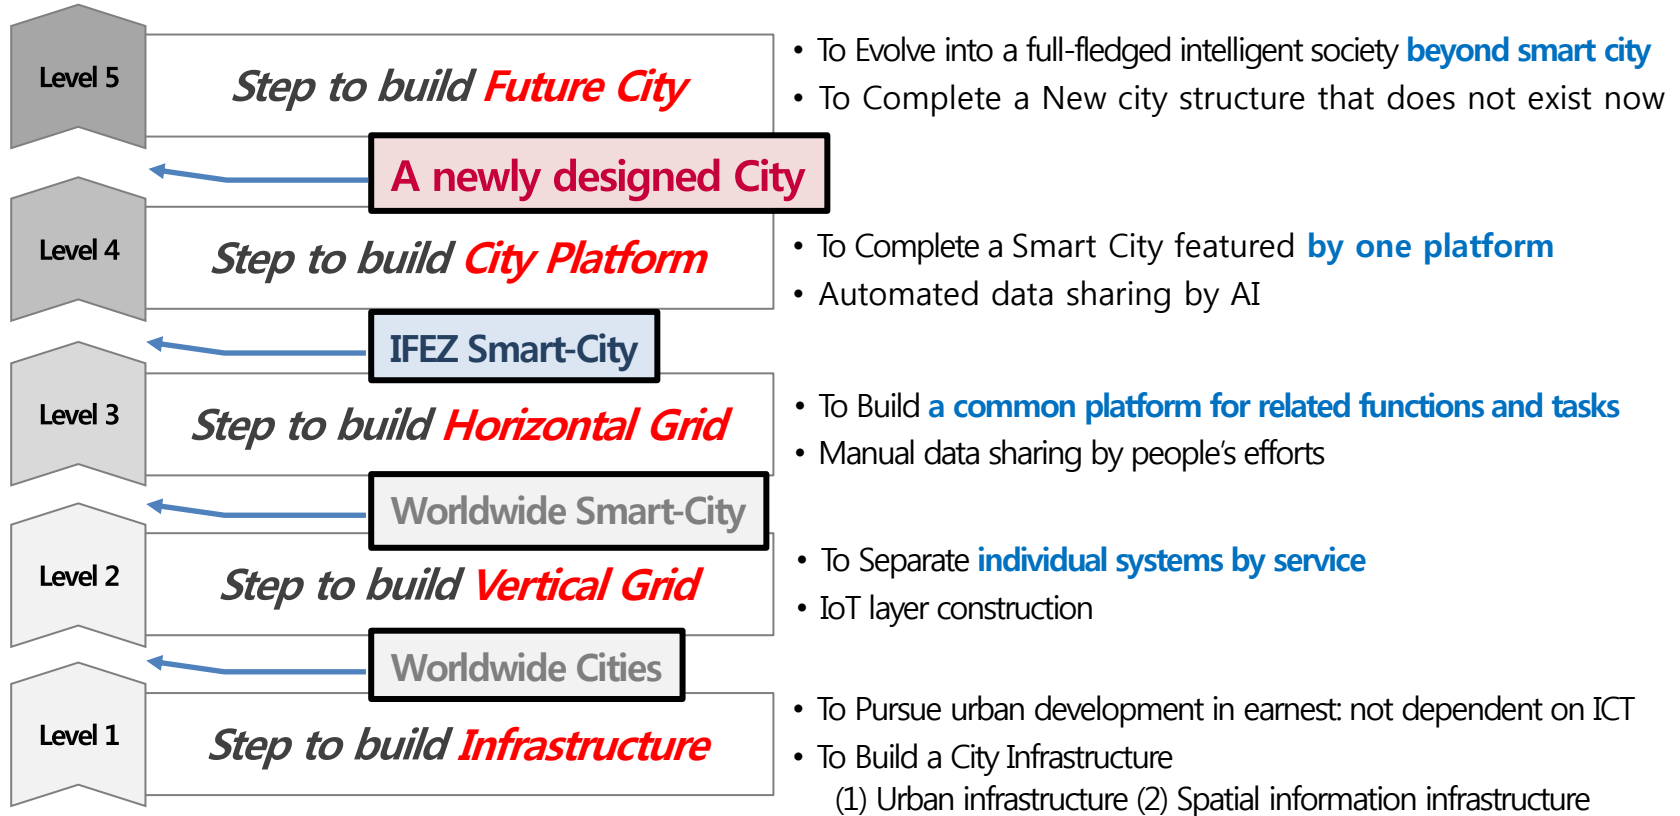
Level 5

Step to build Future City

• To Evolve into a full-fledged intelligent society beyond smart city
• To Complete a New city structure that does not exist now

A newly designed City

Level 4

Step to build City Platform

• To Complete a Smart City featured by one platform
• Automated data sharing by AI

IFEZ Smart-City

Level 3

Step to build Horizontal Grid

• To Build a common platform for related functions and tasks
• Manual data sharing by people's efforts

Worldwide Smart-City

Level 2

Step to build Vertical Grid

• To Separate individual systems by service
• IoT layer construction

Worldwide Cities

Level 1

Step to build Infrastructure

• To Pursue urban development in earnest: not dependent on ICT
• To Build a City Infrastructure
(1) Urban infrastructure (2) Spatial information infrastructure